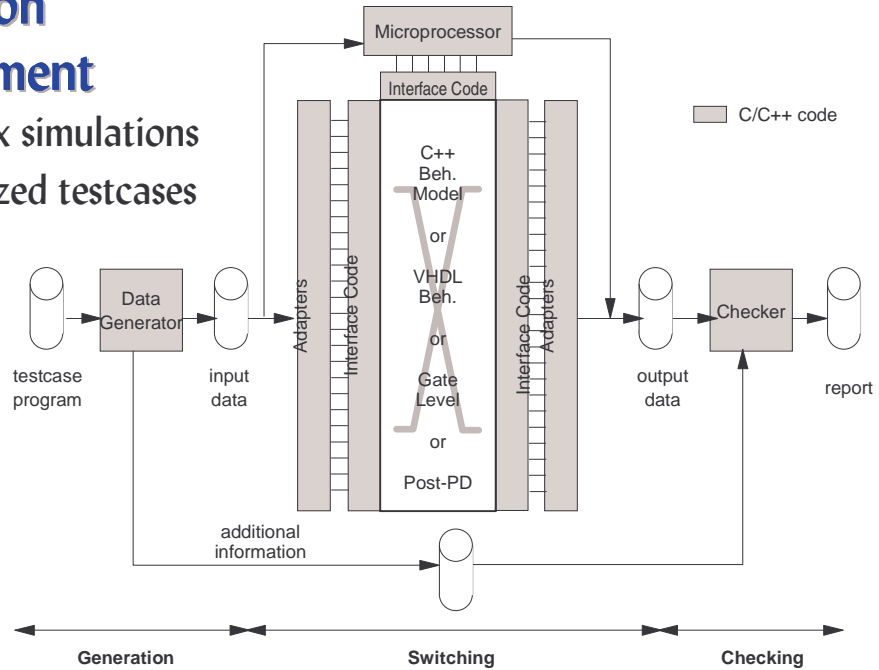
on
ment
x simulations
zed testcases

Microprocessor

Interface Code

C/C++ code

C++
Beh.
Model

or

VHDL
Beh.

or

Gate
Level

or

Post-PD

Adapters

Interface Code

Interface Code

Adapters

Data
Generator

Checker

testcase
program

input
data

output
data

report

additional
information

Generation

Switching

Checking